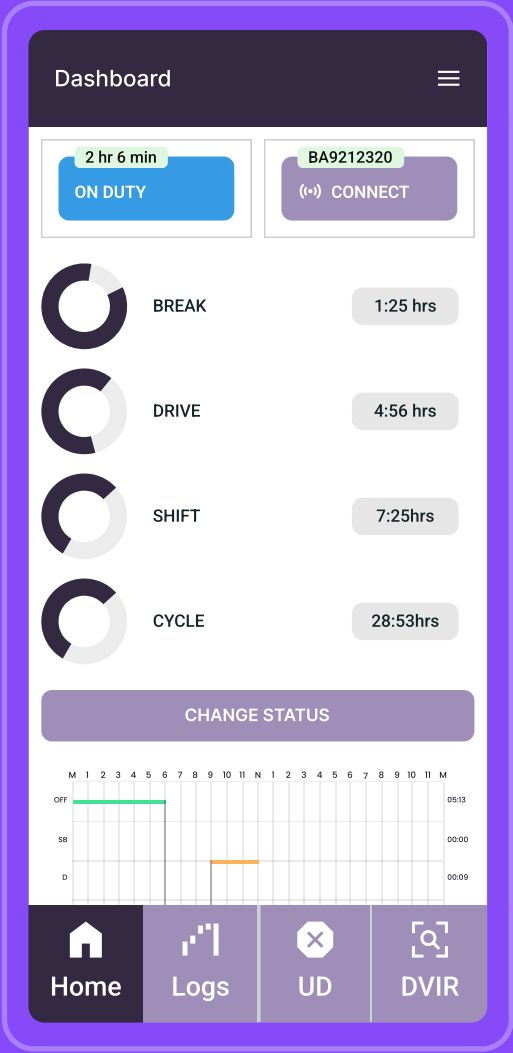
Dashboard

2 hr 6 min
ON DUTY

BA9212320
CONNECT

BREAK 1:25 hrs

DRIVE 4:56 hrs

SHIFT 7:25hrs

CYCLE 28:53hrs

CHANGE STATUS

M 1 2 3 4 5 6 7 8 9 10 11 N 1 2 3 4 5 6 7 8 9 10 11 M

OFF 05:13
SB 00:00
D 00:09

Home
Logs
UD
DVIR